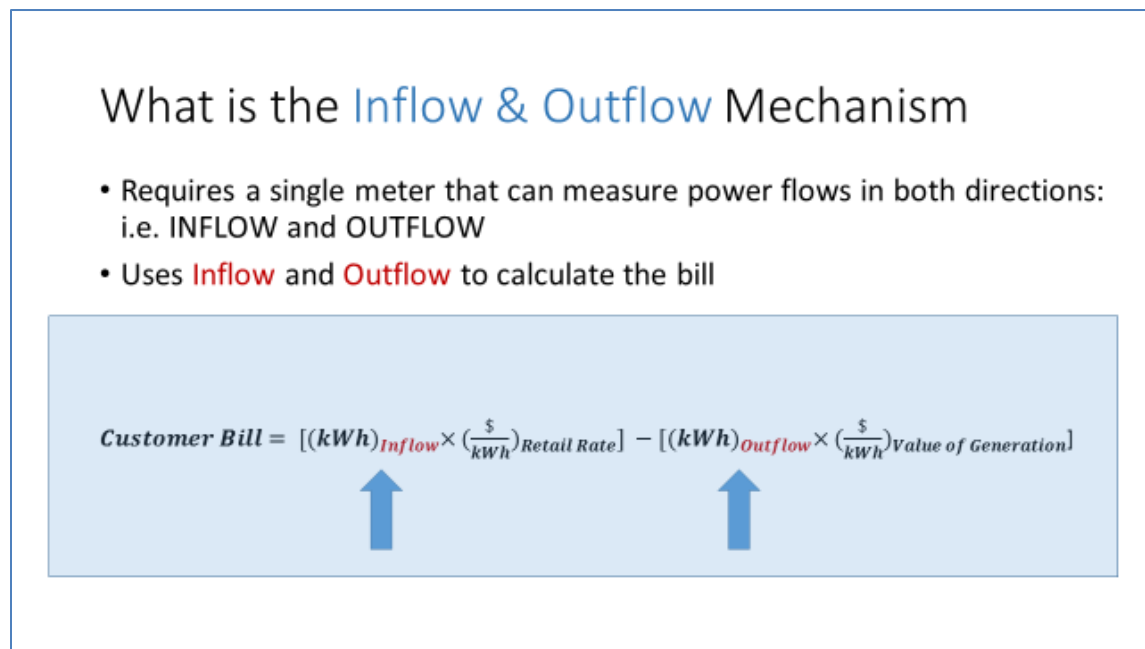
What is the Inflow & Outflow Mechanism

• Requires a single meter that can measure power flows in both directions: i.e. INFLOW and OUTFLOW

• Uses Inflow and Outflow to calculate the bill

$\boldsymbol{Customer\ Bill} = [(\boldsymbol{kWh})_{\boldsymbol{Inflow}} \times (\frac{\$}{\boldsymbol{kWh}})_{\boldsymbol{Retail\ Rate}}] - [(\boldsymbol{kWh})_{\boldsymbol{Outflow}} \times (\frac{\$}{\boldsymbol{kWh}})_{\boldsymbol{Value\ of\ Generation}}]$